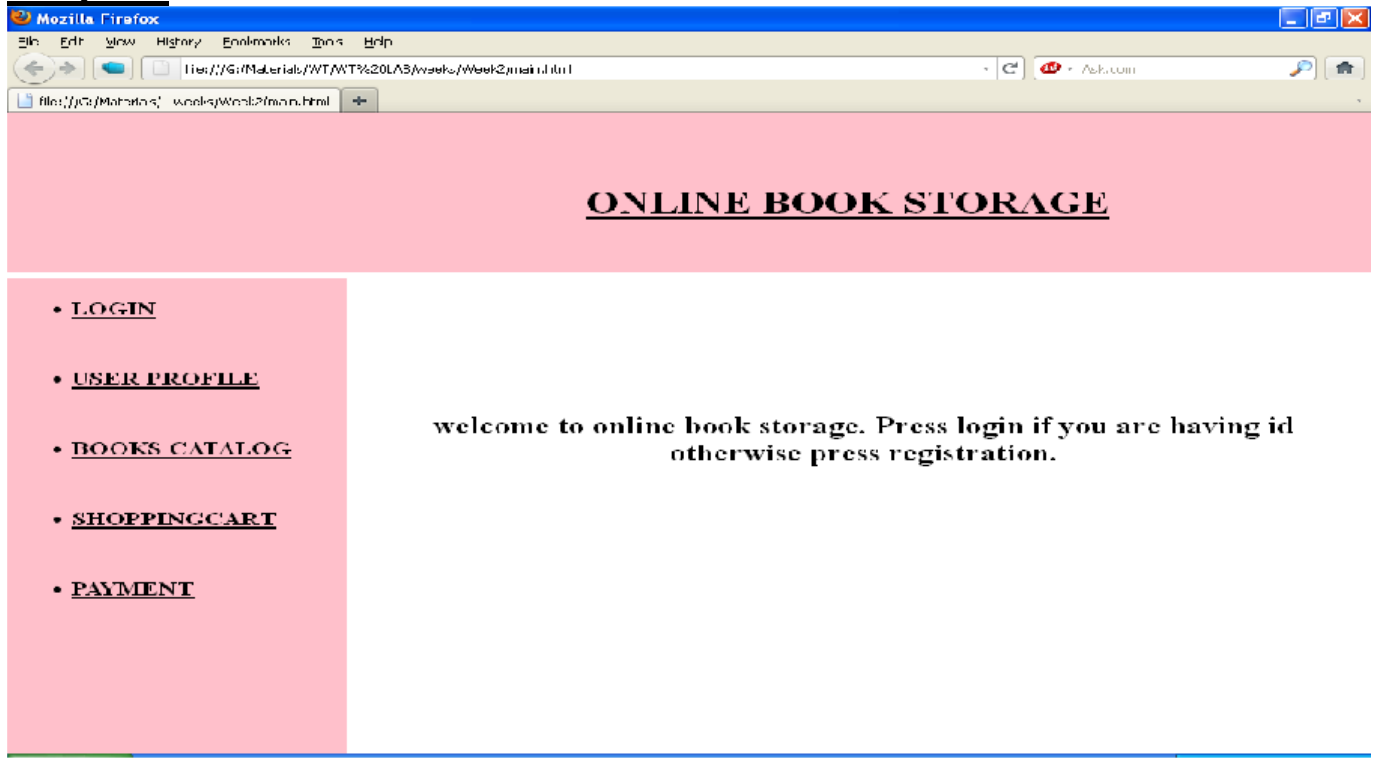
Mozilla Firefox

File Edit View History Bookmarks Tools Help

file:///G:/Materials/WT/WT%20LAB/weeks/Week2/main.html

Ask.com

file:///G:/Materials/...weeks/Week2/main.html

ONLINE BOOK STORAGE

• LOGIN

• USER PROFILE

• BOOKS CATALOG

• SHOPPINGCART

• PAYMENT

welcome to online book storage. Press login if you are having id otherwise press registration.